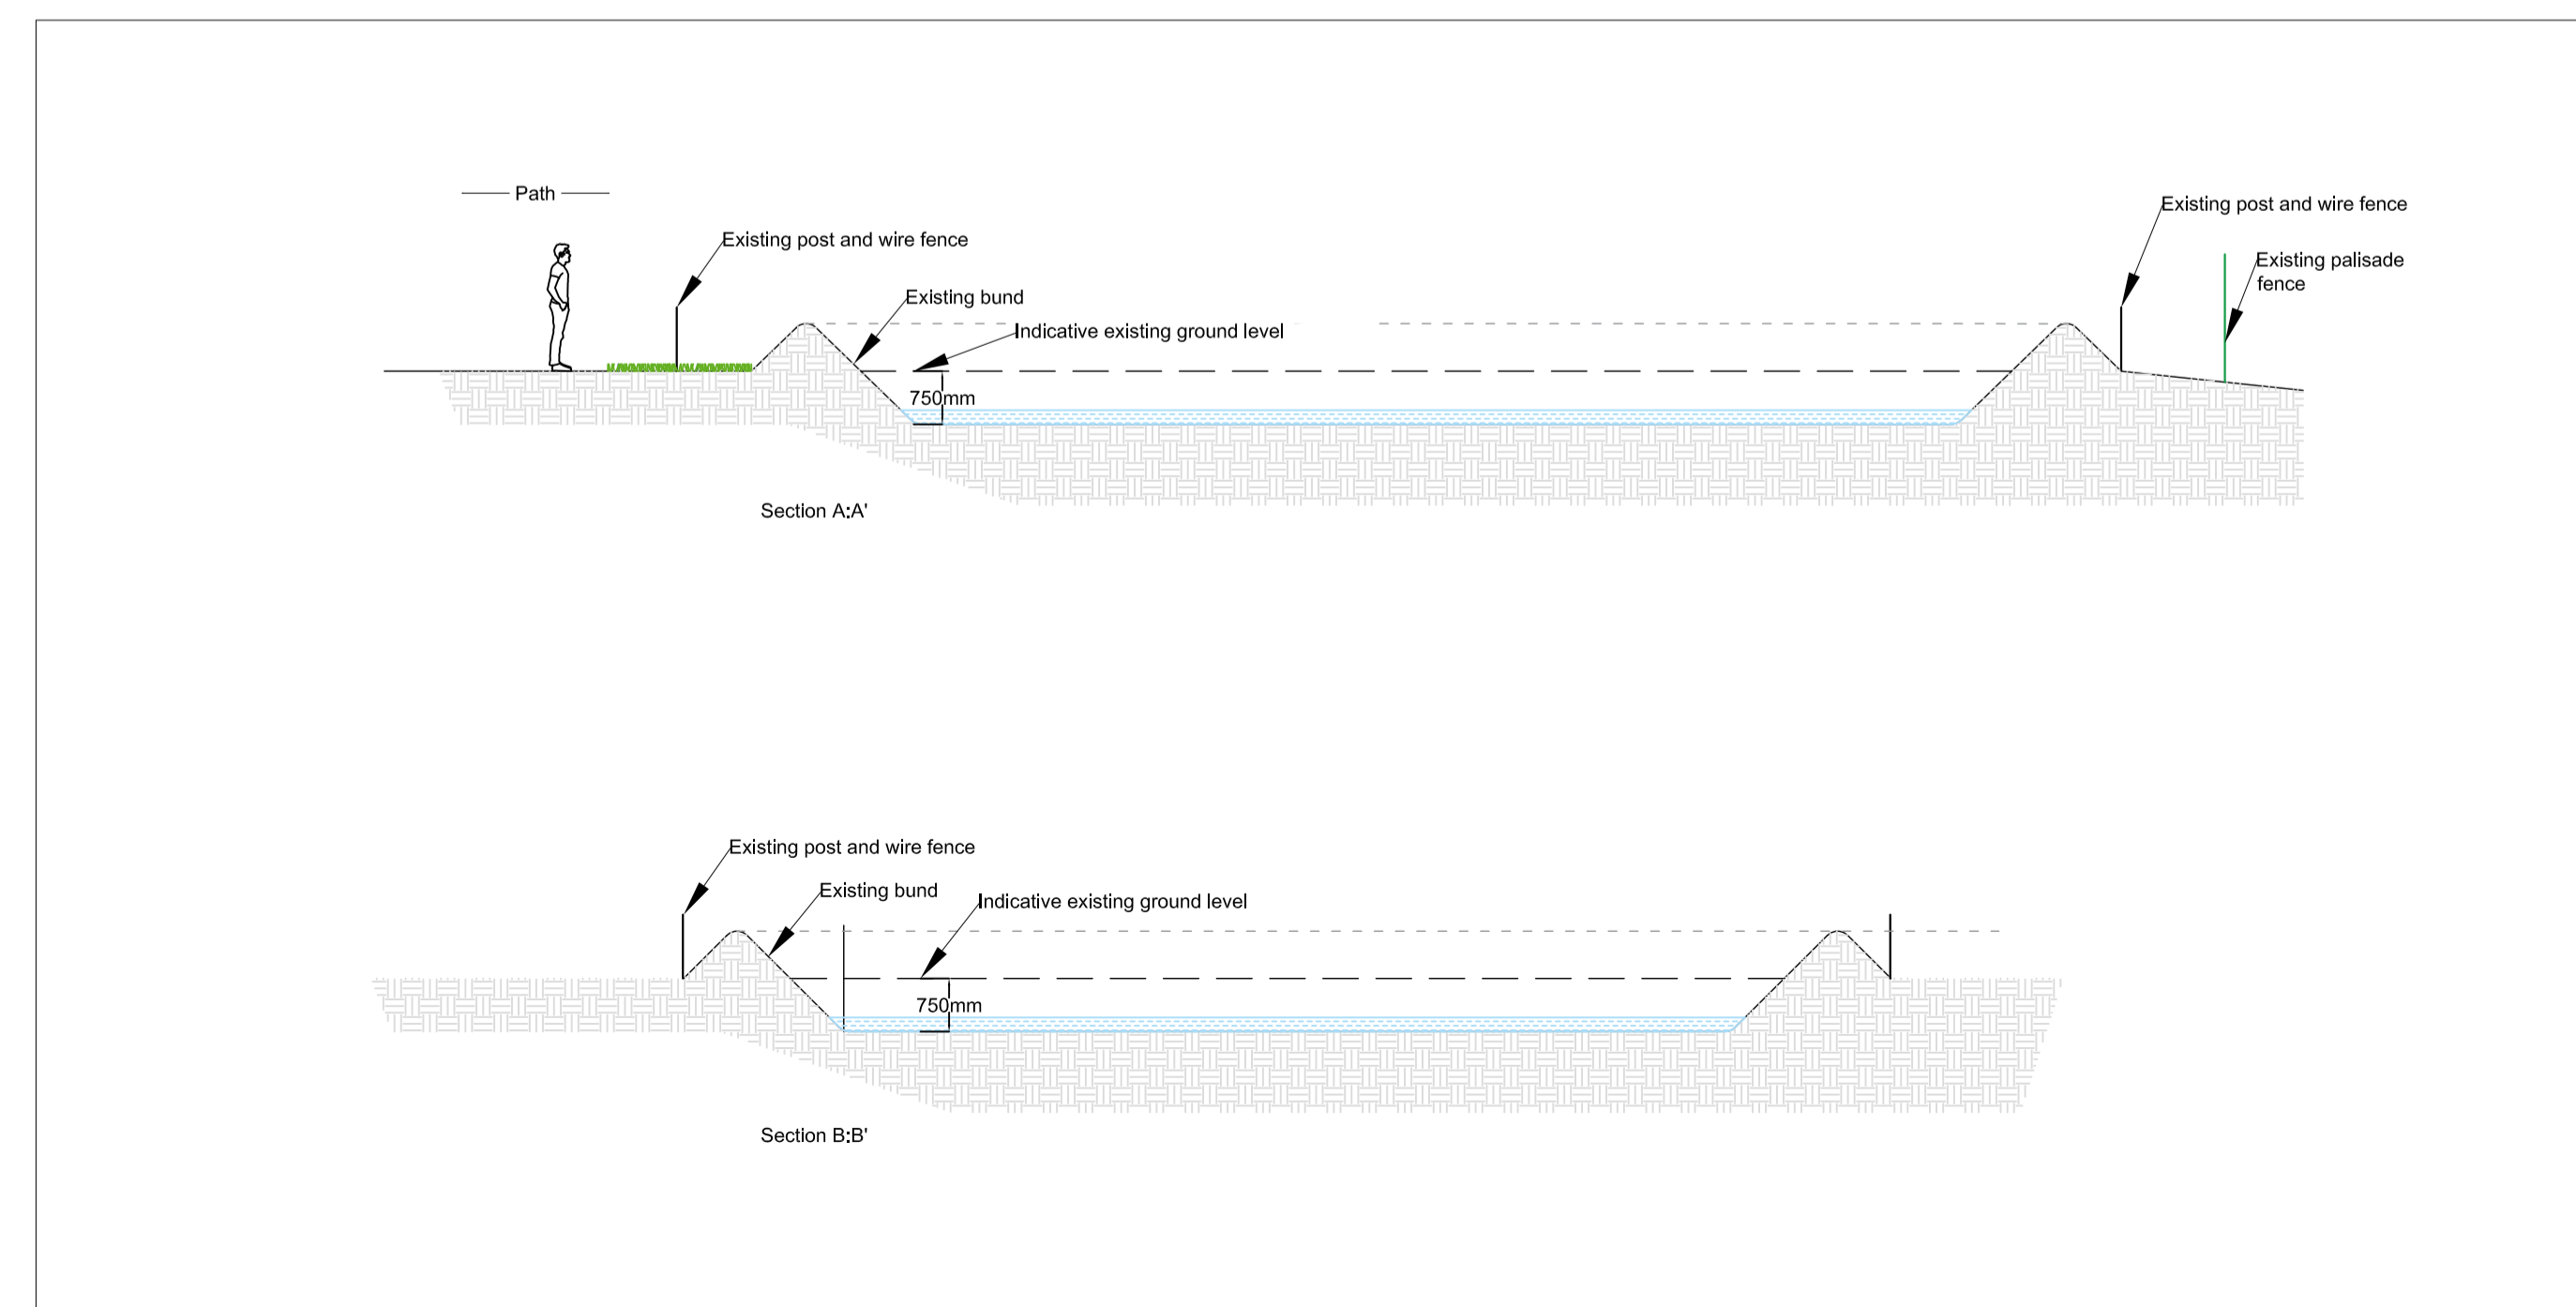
Path

Existing post and wire fence

Existing bund

Indicative existing ground level

750mm

Existing post and wire fence

Existing palisade fence

Section A:A'

Existing post and wire fence

Existing bund

Indicative existing ground level

750mm

Section B:B'